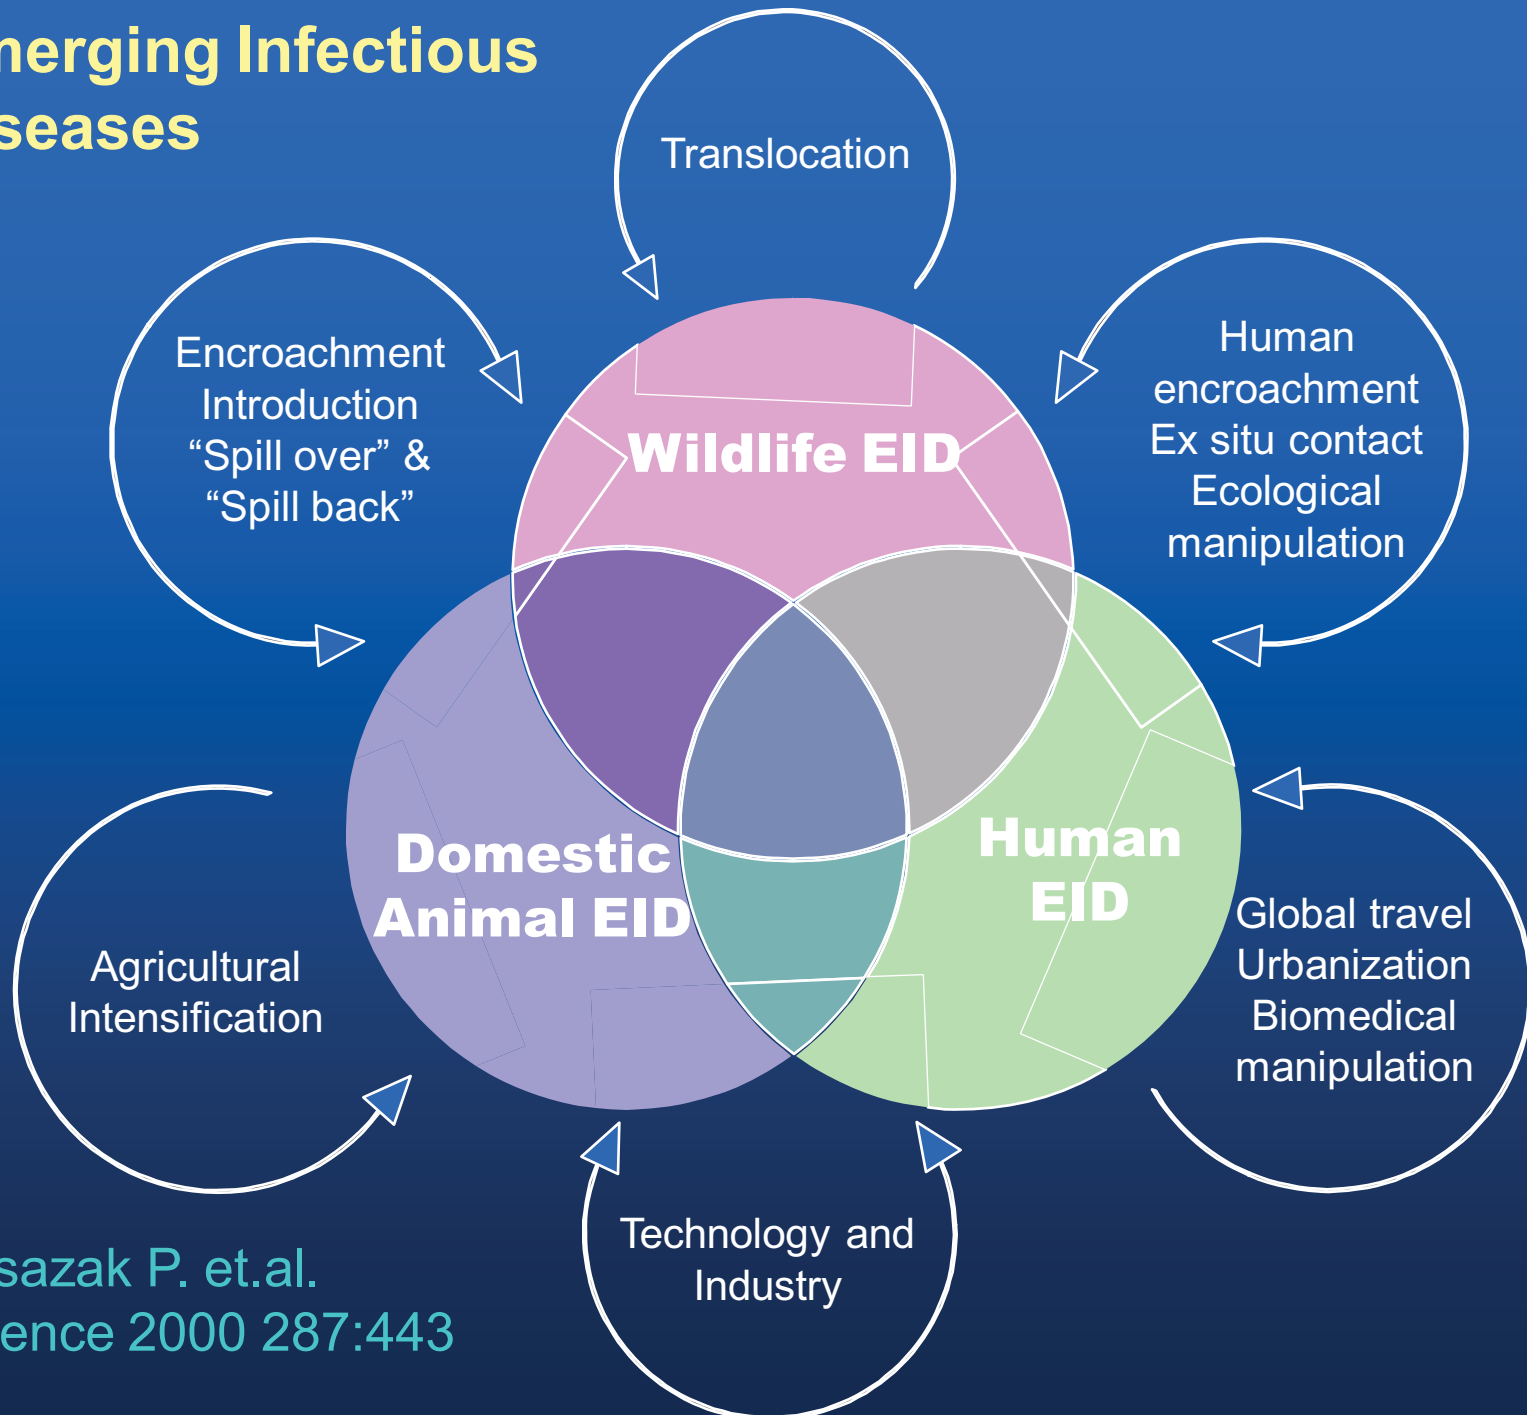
merging Infectious
seases

Translocation

Encroachment
Introduction
“Spill over” &
“Spill back”

Human
encroachment
Ex situ contact
Ecological
manipulation

Wildlife EID

Domestic
Animal EID

Human
EID

Agricultural
Intensification

Global travel
Urbanization
Biomedical
manipulation

Technology and
Industry

sazak P. et.al.
ence 2000 287:443